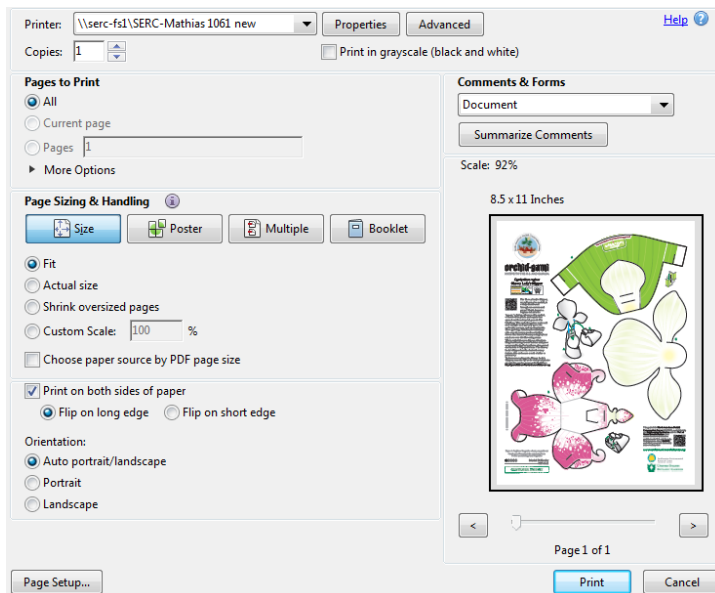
Printer: \\serc-fs1\SERC-Mathias 1061 new
Properties
Advanced
Help
Copies: 1
Print in grayscale (black and white)

Pages to Print
All
Current page
Pages 1
More Options

Comments & Forms
Document
Summarize Comments

Scale: 92%

8.5 x 11 Inches

Page Sizing & Handling
Size
Poster
Multiple
Booklet

Fit
Actual size
Shrink oversized pages
Custom Scale: 100 %
Choose paper source by PDF page size

Print on both sides of paper
Flip on long edge
Flip on short edge

Orientation:
Auto portrait/landscape
Portrait
Landscape

orchid-gami

<
>
Page 1 of 1

Page Setup...
Print
Cancel